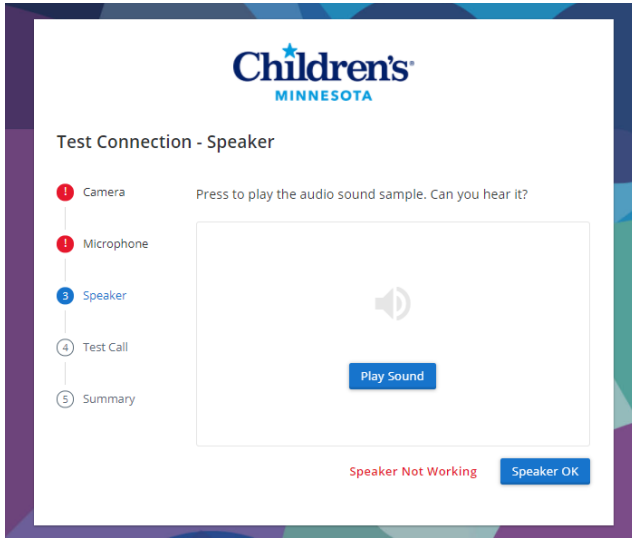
Children's®
MINNESOTA

Test Connection - Speaker

! Camera

! Microphone

3 Speaker

4 Test Call

5 Summary

Press to play the audio sound sample. Can you hear it?

Play Sound

Speaker Not Working

Speaker OK